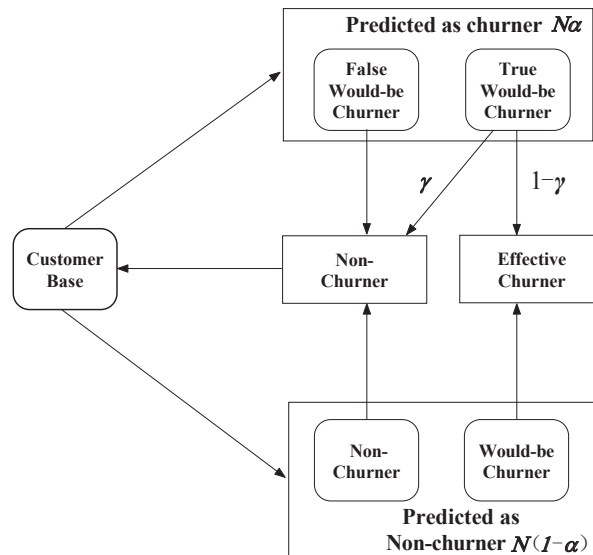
Predicted as churner $N\alpha$

False Would-be Churner

True Would-be Churner

$\gamma$

$1-\gamma$

Customer Base

Non-Churner

Effective Churner

Non-Churner

Would-be Churner

Predicted as Non-churner $N(1-\alpha)$